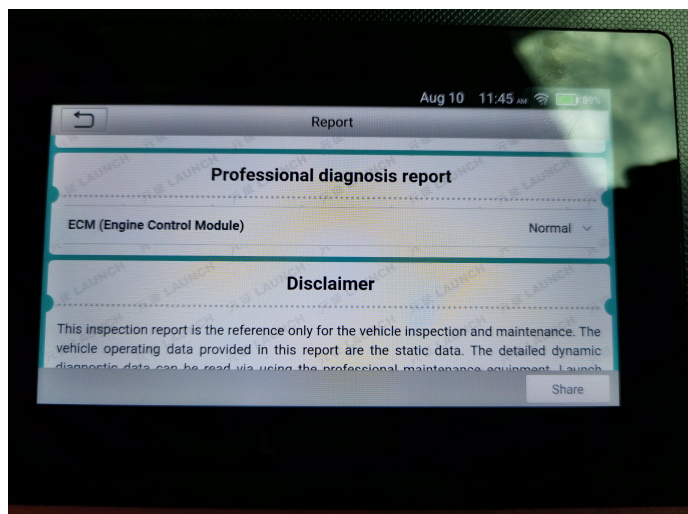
Aug 10 11:45 AM 89%

Report

Professional diagnosis report

ECM (Engine Control Module)

Normal

Disclaimer

This inspection report is the reference only for the vehicle inspection and maintenance. The vehicle operating data provided in this report are the static data. The detailed dynamic diagnostic data can be read via using the professional maintenance equipment. Launch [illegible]

Share

LAUNCH